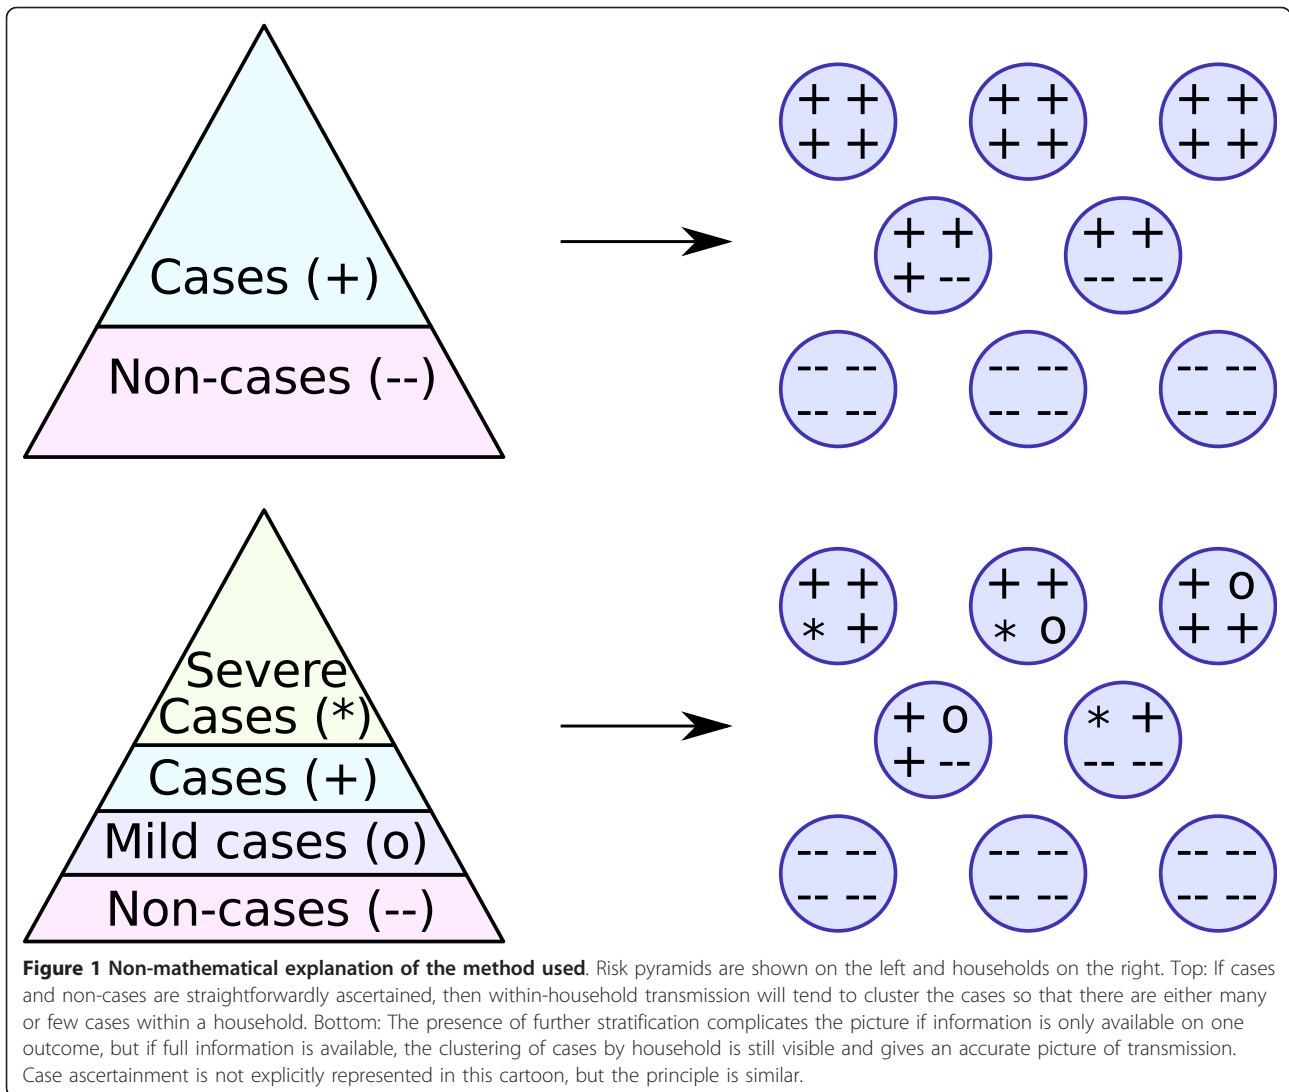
Cases (+)

Non-cases (--)

+ +
+ +

+ +
+ +

+ +
+ +

+ +
+ --

+ +
-- --

-- --
-- --

-- --
-- --

-- --
-- --

Severe Cases (*)

Cases (+)

Mild cases (o)

Non-cases (--)

+ +
* +

+ +
* o

+ o
+ +

+ o
+ --

* +
-- --

-- --
-- --

-- --
-- --

-- --
-- --

**Figure 1 Non-mathematical explanation of the method used**. Risk pyramids are shown on the left and households on the right. Top: If cases and non-cases are straightforwardly ascertained, then within-household transmission will tend to cluster the cases so that there are either many or few cases within a household. Bottom: The presence of further stratification complicates the picture if information is only available on one outcome, but if full information is available, the clustering of cases by household is still visible and gives an accurate picture of transmission. Case ascertainment is not explicitly represented in this cartoon, but the principle is similar.